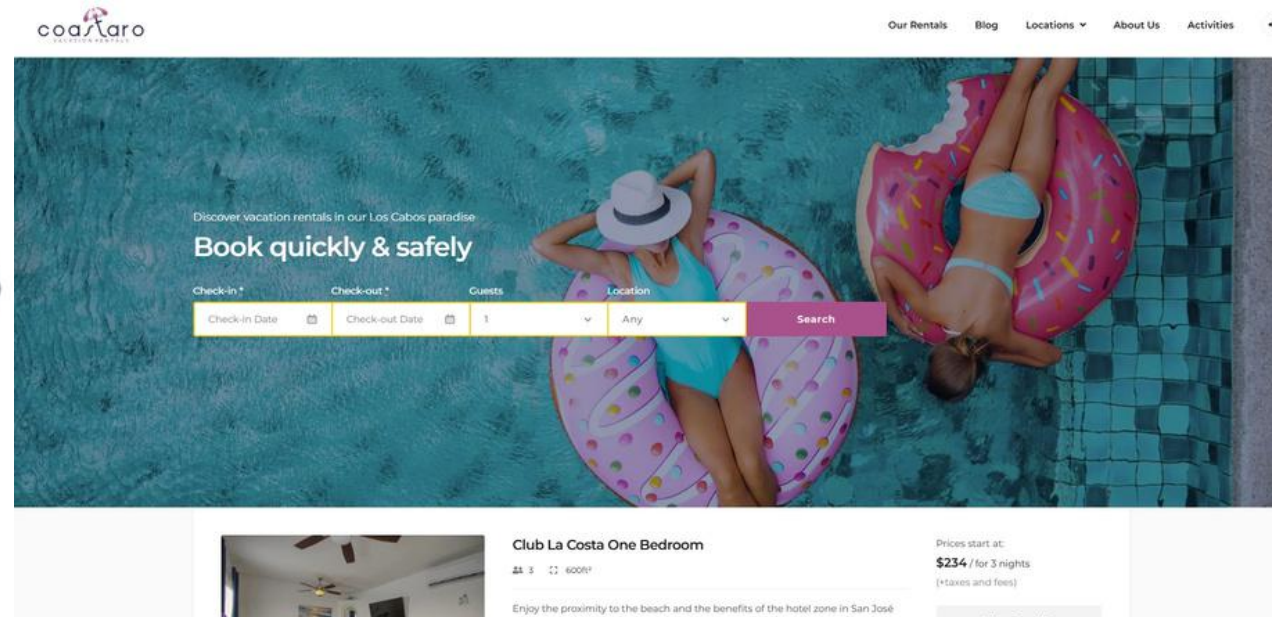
coastaro
VACATION RENTALS

Our Rentals Blog Locations About Us Activities

Discover vacation rentals in our Los Cabos paradise

Book quickly & safely

Check-in * Check-out * Guests Location

Check-in Date Check-out Date 1 Any Search

Club La Costa One Bedroom

3 600ft²

Enjoy the proximity to the beach and the benefits of the hotel zone in San José

Prices start at:

$234 / for 3 nights

(+taxes and fees)